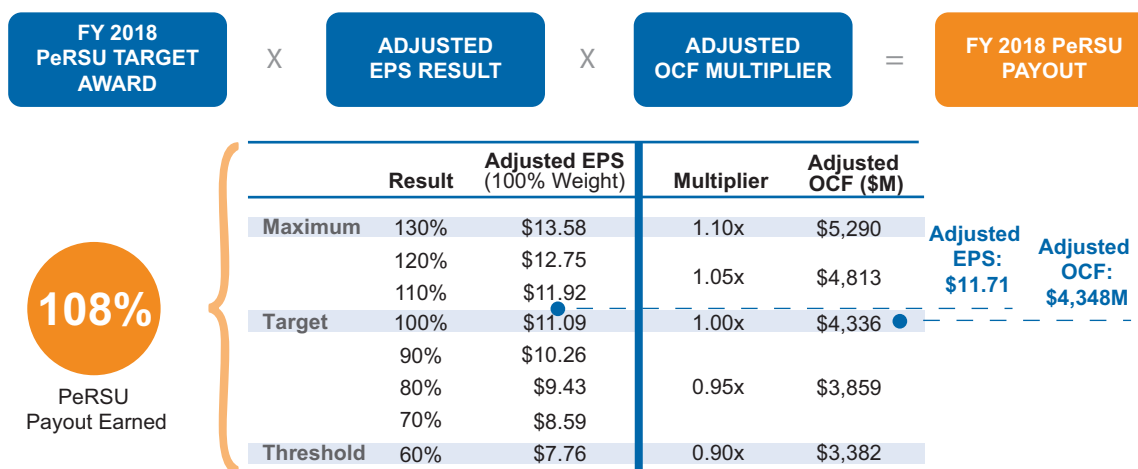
FY 2018 PeRSU TARGET AWARD

X

ADJUSTED EPS RESULT

X

ADJUSTED OCF MULTIPLIER

=

FY 2018 PeRSU PAYOUT

108%

PeRSU Payout Earned

| | Result | Adjusted EPS (100% Weight) | Multiplier | Adjusted OCF ($M) |
|---|---|---|---|---|
| Maximum | 130% | $13.58 | 1.10x | $5,290 |
| | 120% | $12.75 | 1.05x | $4,813 |
| | 110% | $11.92 | | |
| Target | 100% | $11.09 | 1.00x | $4,336 |
| | 90% | $10.26 | 0.95x | $3,859 |
| | 80% | $9.43 | | |
| | 70% | $8.59 | | |
| Threshold | 60% | $7.76 | 0.90x | $3,382 |

Adjusted EPS: $11.71

Adjusted OCF: $4,348M